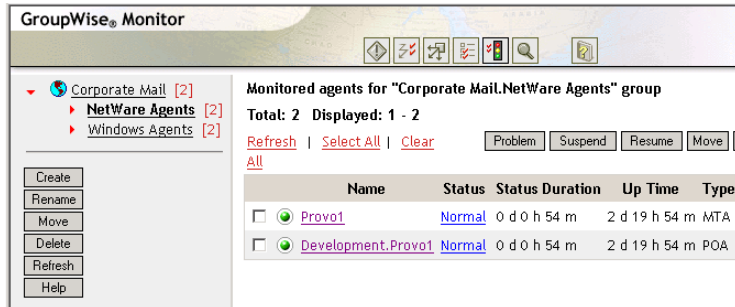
GroupWise® Monitor

Corporate Mail [2]
NetWare Agents [2]
Windows Agents [2]

Create
Rename
Move
Delete
Refresh
Help

Monitored agents for "Corporate Mail.NetWare Agents" group

Total: 2 Displayed: 1 - 2

Refresh | Select All | Clear All

Problem Suspend Resume Move

| | Name | Status | Status Duration | Up Time | Type |
|---|---|---|---|---|---|
| | Provo1 | Normal | 0 d 0 h 54 m | 2 d 19 h 54 m | MTA |
| | Development.Provo1 | Normal | 0 d 0 h 54 m | 2 d 19 h 54 m | POA |